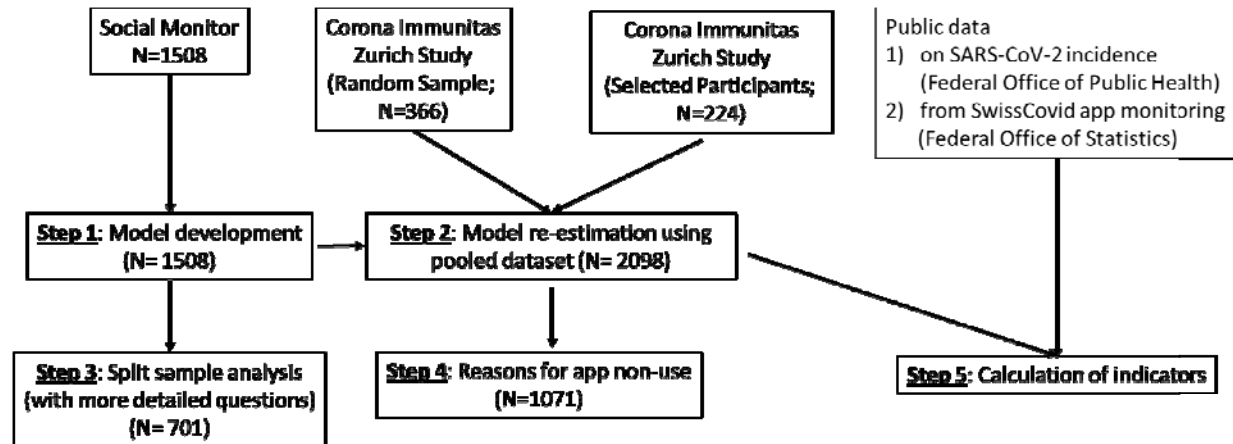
Social Monitor
N=1508

Corona Immunitas Zurich Study (Random Sample; N=366)

Corona Immunitas Zurich Study (Selected Participants; N=224)

Public data
1) on SARS-CoV-2 incidence (Federal Office of Public Health)
2) from SwissCovid app monitoring (Federal Office of Statistics)

Step 1: Model development (N= 1508)

Step 2: Model re-estimation using pooled dataset (N= 2098)

Step 3: Split sample analysis (with more detailed questions) (N= 701)

Step 4: Reasons for app non-use (N=1071)

Step 5: Calculation of indicators